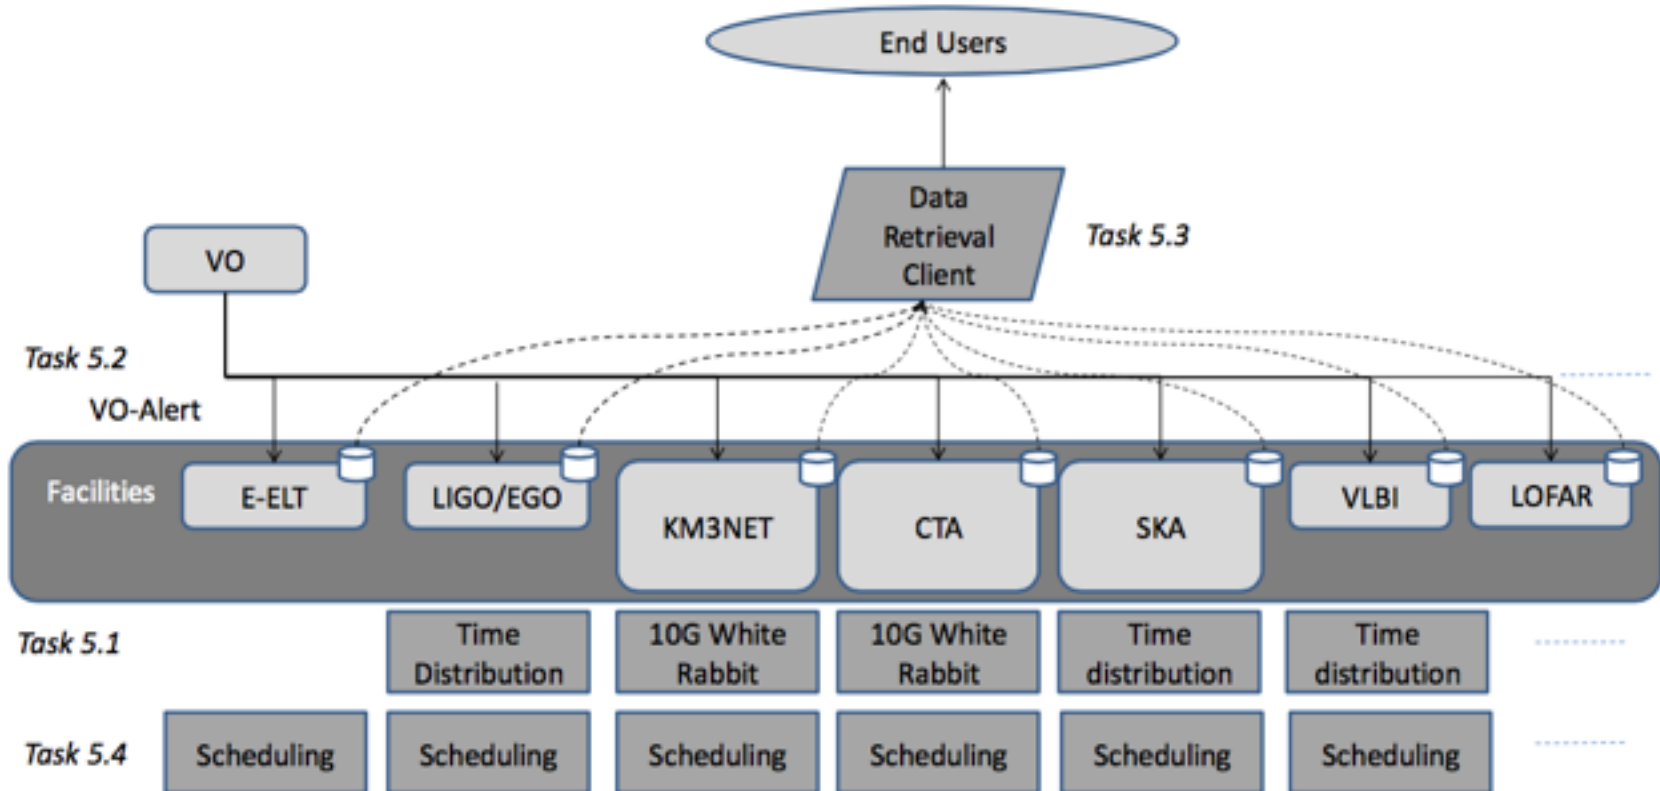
End Users

Data Retrieval Client

Task 5.3

VO

Task 5.2

VO-Alert

Facilities

E-ELT

LIGO/EGO

KM3NET

CTA

SKA

VLBI

LOFAR

Task 5.1

Time Distribution

10G White Rabbit

10G White Rabbit

Time distribution

Time distribution

Task 5.4

Scheduling

Scheduling

Scheduling

Scheduling

Scheduling

Scheduling